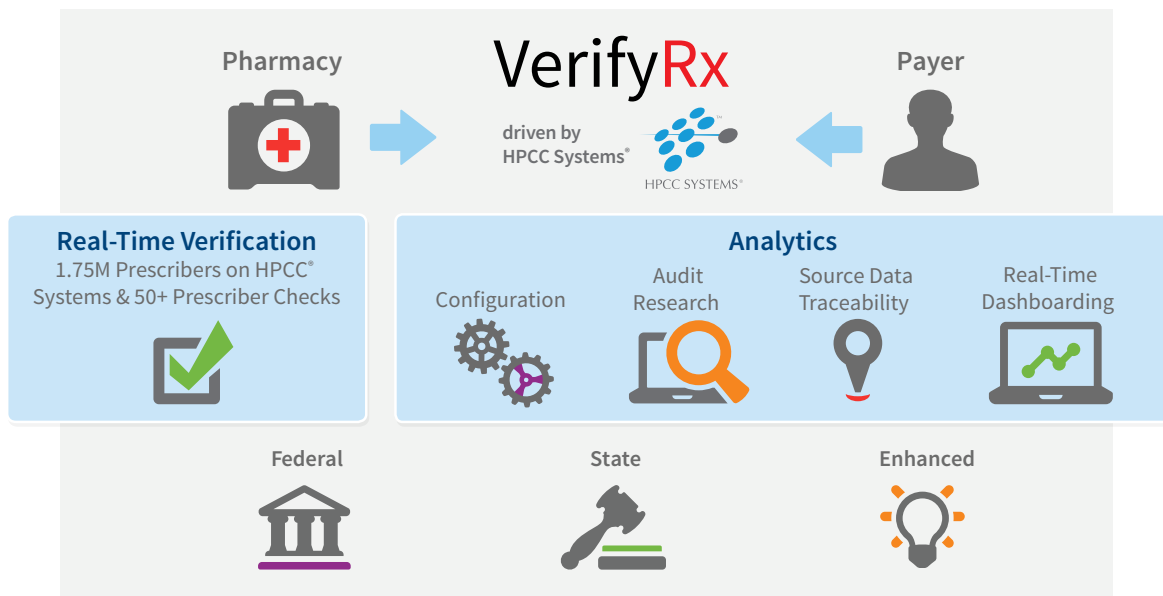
Pharmacy

VerifyRx

driven by HPCC Systems®

HPCC SYSTEMS®

Payer

Real-Time Verification

1.75M Prescribers on HPCC® Systems & 50+ Prescriber Checks

Analytics

Configuration

Audit Research

Source Data Traceability

Real-Time Dashboarding

Federal

State

Enhanced